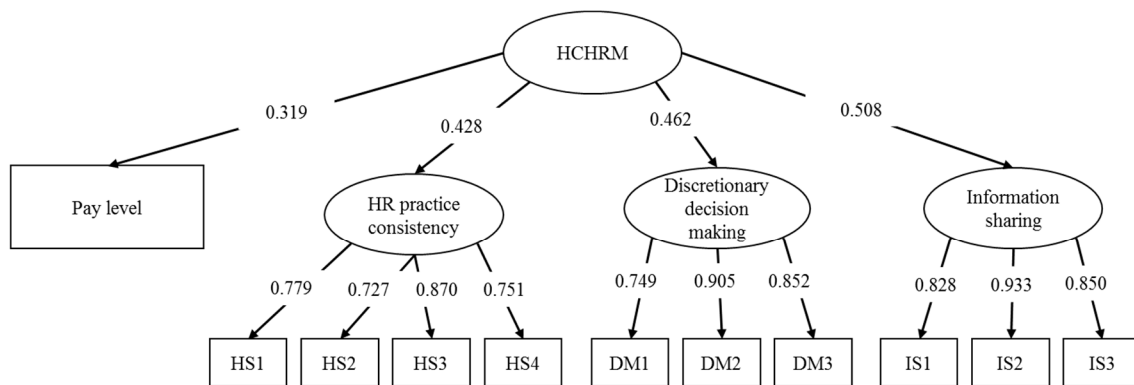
HCHRM

0.319

0.428

0.462

0.508

Pay level

HR practice consistency

Discretionary decision making

Information sharing

0.779

0.727

0.870

0.751

0.749

0.905

0.852

0.828

0.933

0.850

HS1

HS2

HS3

HS4

DM1

DM2

DM3

IS1

IS2

IS3